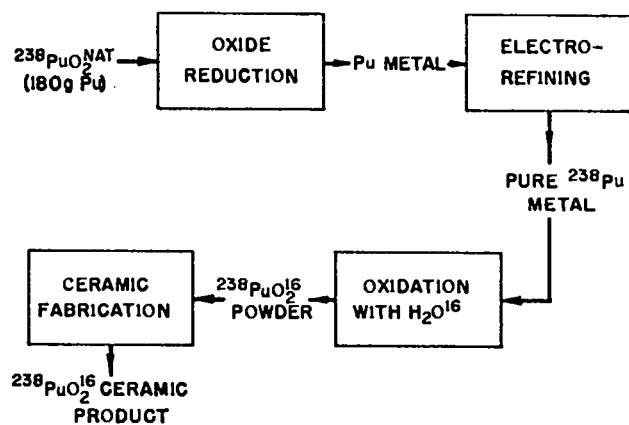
$^{238}PuO_2^{NAT}$ (180g Pu)

OXIDE REDUCTION

Pu METAL

ELECTRO-REFINING

PURE $^{238}$Pu METAL

OXIDATION WITH $H_2O^{16}$

$^{238}PuO_2^{16}$ POWDER

CERAMIC FABRICATION

$^{238}PuO_2^{16}$ CERAMIC PRODUCT